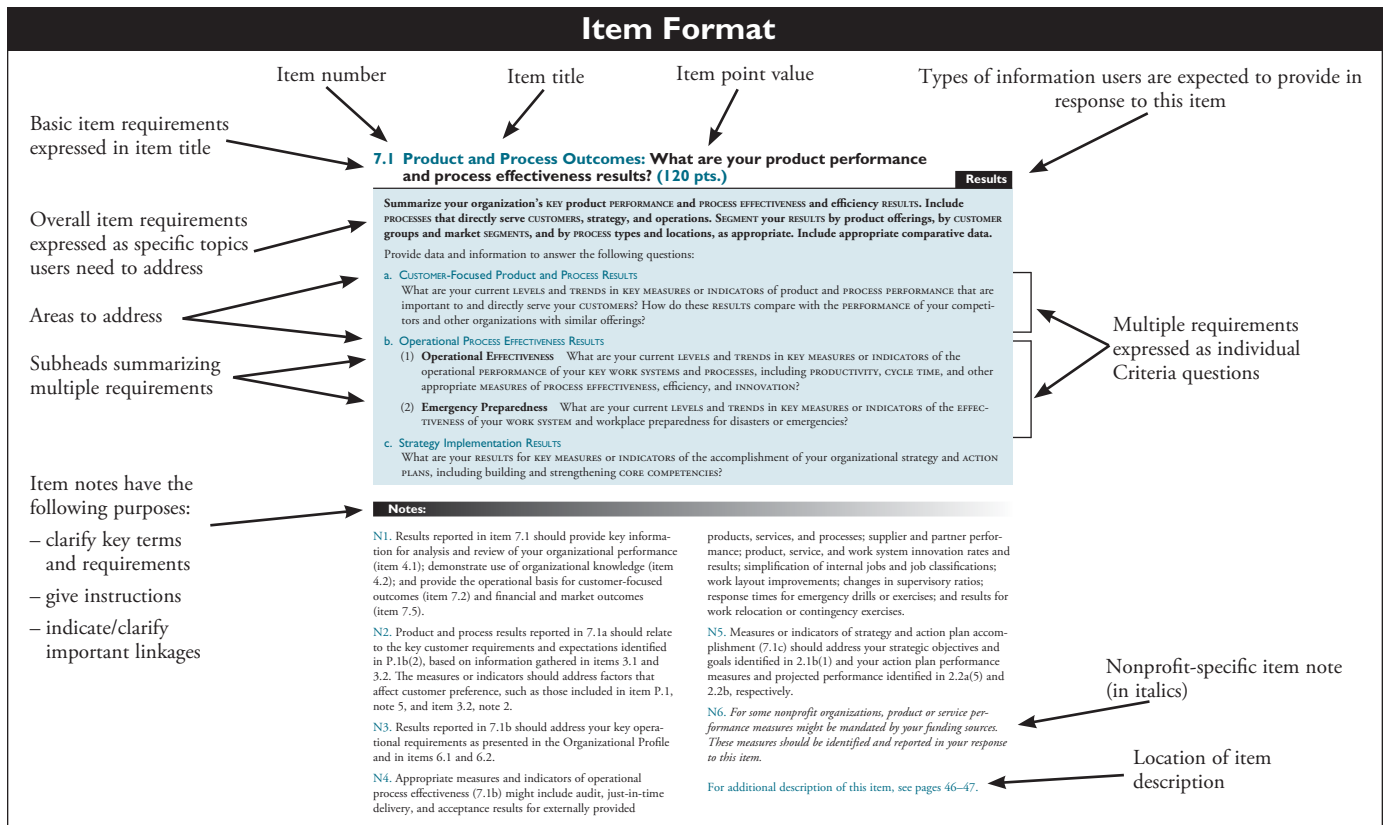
Item Format

Item number

Item title

Item point value

Types of information users are expected to provide in response to this item

Basic item requirements expressed in item title

7.1 Product and Process Outcomes: What are your product performance and process effectiveness results? (120 pts.)

Results

Overall item requirements expressed as specific topics users need to address

Summarize your organization's KEY product PERFORMANCE and PROCESS EFFECTIVENESS and efficiency RESULTS. Include PROCESSES that directly serve CUSTOMERS, strategy, and operations. SEGMENT your RESULTS by product offerings, by CUSTOMER groups and market SEGMENTS, and by PROCESS types and locations, as appropriate. Include appropriate comparative data.

Provide data and information to answer the following questions:

Areas to address

a. CUSTOMER-FOCUSED PRODUCT AND PROCESS RESULTS
What are your current LEVELS and TRENDS in KEY MEASURES or INDICATORS of product and PROCESS PERFORMANCE that are important to and directly serve your CUSTOMERS? How do these RESULTS compare with the PERFORMANCE of your competitors and other organizations with similar offerings?

Subheads summarizing multiple requirements

b. Operational PROCESS EFFECTIVENESS RESULTS
(1) Operational EFFECTIVENESS What are your current LEVELS and TRENDS in KEY MEASURES or INDICATORS of the operational PERFORMANCE of your KEY WORK SYSTEMS and PROCESSES, including PRODUCTIVITY, CYCLE TIME, and other appropriate MEASURES of PROCESS EFFECTIVENESS, efficiency, and INNOVATION?
(2) Emergency Preparedness What are your current LEVELS and TRENDS in KEY MEASURES or INDICATORS of the EFFECTIVENESS of your WORK SYSTEM and workplace preparedness for disasters or emergencies?

Multiple requirements expressed as individual Criteria questions

c. Strategy Implementation RESULTS
What are your RESULTS for KEY MEASURES or INDICATORS of the accomplishment of your organizational strategy and ACTION PLANS, including building and strengthening CORE COMPETENCIES?

Item notes have the following purposes:
– clarify key terms and requirements
– give instructions
– indicate/clarify important linkages

Notes:

N1. Results reported in item 7.1 should provide key information for analysis and review of your organizational performance (item 4.1); demonstrate use of organizational knowledge (item 4.2); and provide the operational basis for customer-focused outcomes (item 7.2) and financial and market outcomes (item 7.5).

N2. Product and process results reported in 7.1a should relate to the key customer requirements and expectations identified in P.1b(2), based on information gathered in items 3.1 and 3.2. The measures or indicators should address factors that affect customer preference, such as those included in item P.1, note 5, and item 3.2, note 2.

N3. Results reported in 7.1b should address your key operational requirements as presented in the Organizational Profile and in items 6.1 and 6.2.

N4. Appropriate measures and indicators of operational process effectiveness (7.1b) might include audit, just-in-time delivery, and acceptance results for externally provided products, services, and processes; supplier and partner performance; product, service, and work system innovation rates and results; simplification of internal jobs and job classifications; work layout improvements; changes in supervisory ratios; response times for emergency drills or exercises; and results for work relocation or contingency exercises.

N5. Measures or indicators of strategy and action plan accomplishment (7.1c) should address your strategic objectives and goals identified in 2.1b(1) and your action plan performance measures and projected performance identified in 2.2a(5) and 2.2b, respectively.

Nonprofit-specific item note (in italics)

N6. *For some nonprofit organizations, product or service performance measures might be mandated by your funding sources. These measures should be identified and reported in your response to this item.*

Location of item description

For additional description of this item, see pages 46–47.